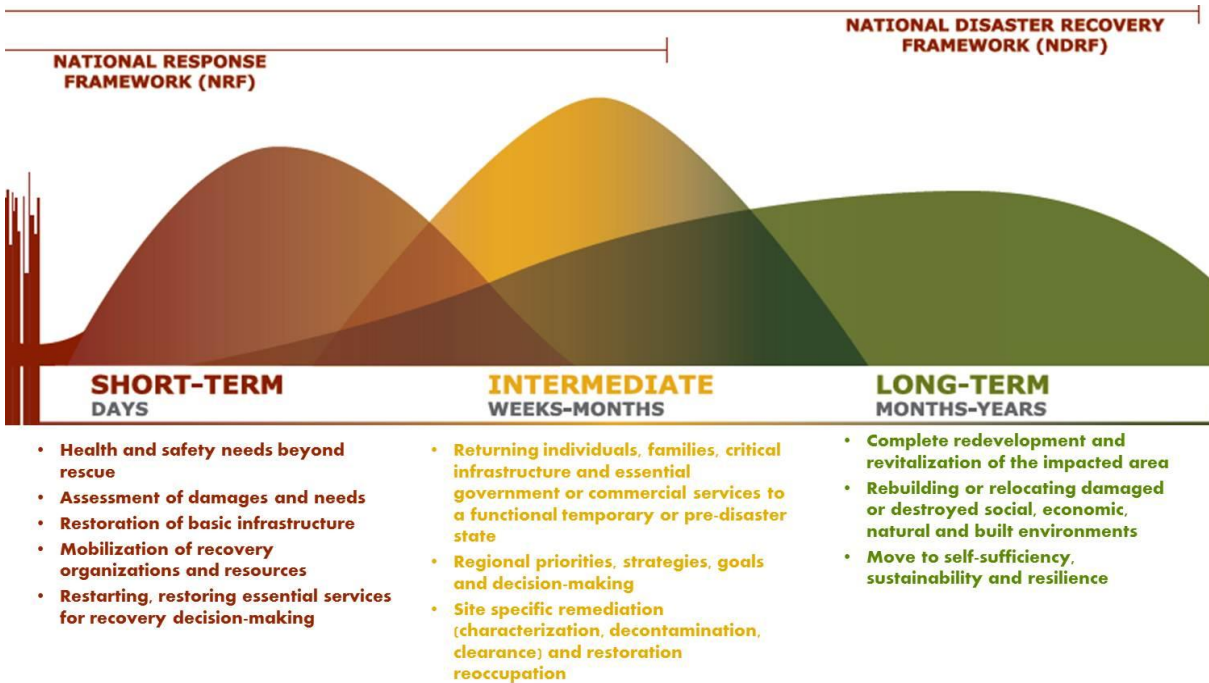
NATIONAL DISASTER RECOVERY FRAMEWORK (NDRF)

NATIONAL RESPONSE FRAMEWORK (NRF)

SHORT-TERM
DAYS

INTERMEDIATE
WEEKS-MONTHS

LONG-TERM
MONTHS-YEARS

• Health and safety needs beyond rescue
• Assessment of damages and needs
• Restoration of basic infrastructure
• Mobilization of recovery organizations and resources
• Restarting, restoring essential services for recovery decision-making

• Returning individuals, families, critical infrastructure and essential government or commercial services to a functional temporary or pre-disaster state
• Regional priorities, strategies, goals and decision-making
• Site specific remediation (characterization, decontamination, clearance) and restoration reoccupation

• Complete redevelopment and revitalization of the impacted area
• Rebuilding or relocating damaged or destroyed social, economic, natural and built environments
• Move to self-sufficiency, sustainability and resilience